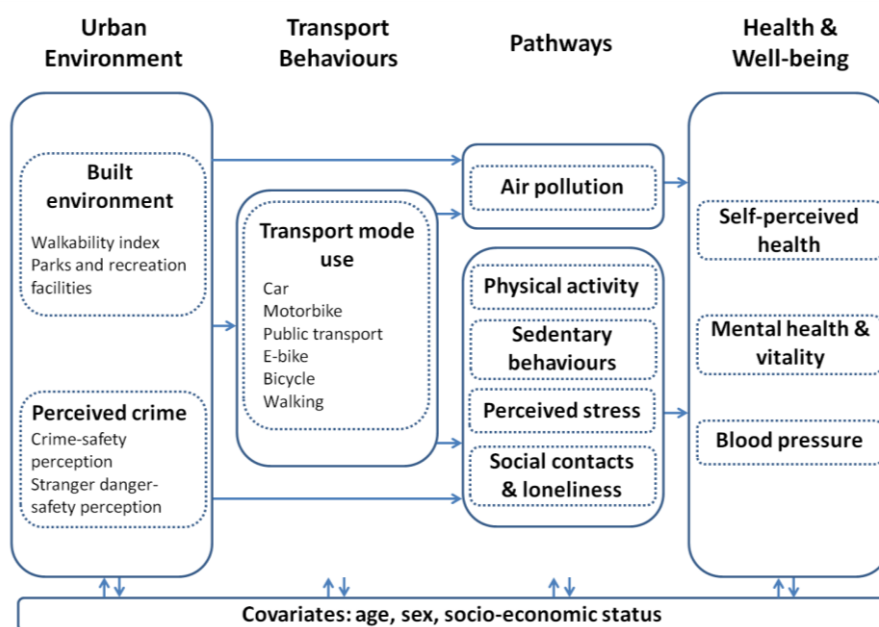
Urban Environment

Transport Behaviours

Pathways

Health & Well-being

Built environment
Walkability index
Parks and recreation facilities

Perceived crime
Crime-safety perception
Stranger danger-safety perception

Transport mode use
Car
Motorbike
Public transport
E-bike
Bicycle
Walking

Air pollution

Physical activity

Sedentary behaviours

Perceived stress

Social contacts & loneliness

Self-perceived health

Mental health & vitality

Blood pressure

Covariates: age, sex, socio-economic status